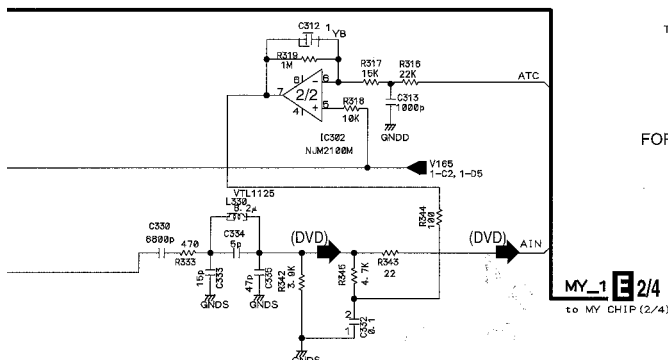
C312 1 YB
R319 1M
8 6
7 2/2 5
4
R317 15K
R316 22K
ATC
C313 1000p
R318 10K
GNDD
IC302
NJM2100M
T
FOR
V165 1-C2, 1-D5
VTL1125
L330 8.2μ
C330 6800p
470 R333
C334 5p
(DVD)
R344 100
(DVD)
AIN
15p C333
47p C335
GNDS GNDS
R342 3.9K
R345 4.7K
R343 22
2 C332 1
GNDS
MY_1 E 2/4
to MY CHIP(2/4)